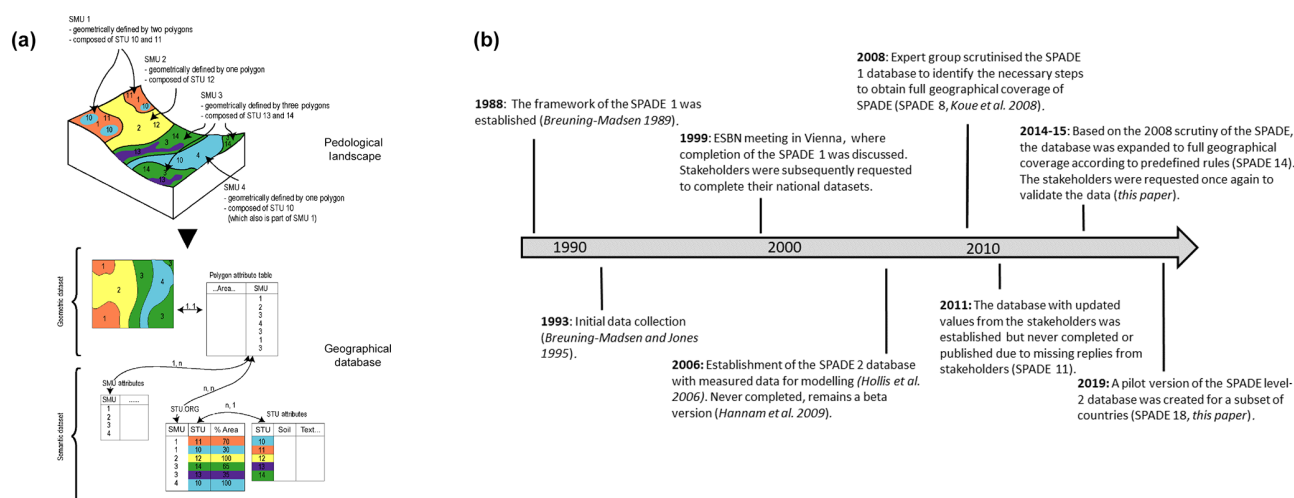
(a)

SMU 1
- geometrically defined by two polygons
- composed of STU 10 and 11

SMU 2
- geometrically defined by one polygon
- composed of STU 12

SMU 3
- geometrically defined by three polygons
- composed of STU 13 and 14

Pedological landscape

SMU 4
- geometrically defined by one polygon
- composed of STU 10
(which also is part of SMU 1)

11 10 11 10 2 12 14 13 14 10 4 14 13

Geometric dataset

1 2 3 4 3 1 3

Polygon attribute table

| ...Area... | SMU |
|---|---|
| | 1 |
| | 2 |
| | 3 |
| | 4 |
| | 3 |
| | 1 |
| | 3 |

1, 1

Geographical database

1, n

SMU attributes

| SMU | ...... |
|---|---|
| 1 | |
| 2 | |
| 3 | |
| 4 | |

n, n

STU.ORG

n, 1

STU attributes

Semantic dataset

| SMU | STU | % Area |
|---|---|---|
| 1 | 11 | 70 |
| 1 | 10 | 30 |
| 2 | 12 | 100 |
| 3 | 14 | 65 |
| 3 | 13 | 35 |
| 4 | 10 | 100 |

| STU | Soil | Text... |
|---|---|---|
| 10 | | |
| 11 | | |
| 12 | | |
| 13 | | |
| 14 | | |

(b)

1988: The framework of the SPADE 1 was established (Breuning-Madsen 1989).

1999: ESBN meeting in Vienna, where completion of the SPADE 1 was discussed. Stakeholders were subsequently requested to complete their national datasets.

2008: Expert group scrutinised the SPADE 1 database to identify the necessary steps to obtain full geographical coverage of SPADE (SPADE 8, Koue et al. 2008).

2014-15: Based on the 2008 scrutiny of the SPADE, the database was expanded to full geographical coverage according to predefined rules (SPADE 14). The stakeholders were requested once again to validate the data (this paper).

1990 2000 2010

1993: Initial data collection (Breuning-Madsen and Jones 1995).

2006: Establishment of the SPADE 2 database with measured data for modelling (Hollis et al. 2006). Never completed, remains a beta version (Hannam et al. 2009).

2011: The database with updated values from the stakeholders was established but never completed or published due to missing replies from stakeholders (SPADE 11).

2019: A pilot version of the SPADE level-2 database was created for a subset of countries (SPADE 18, this paper).